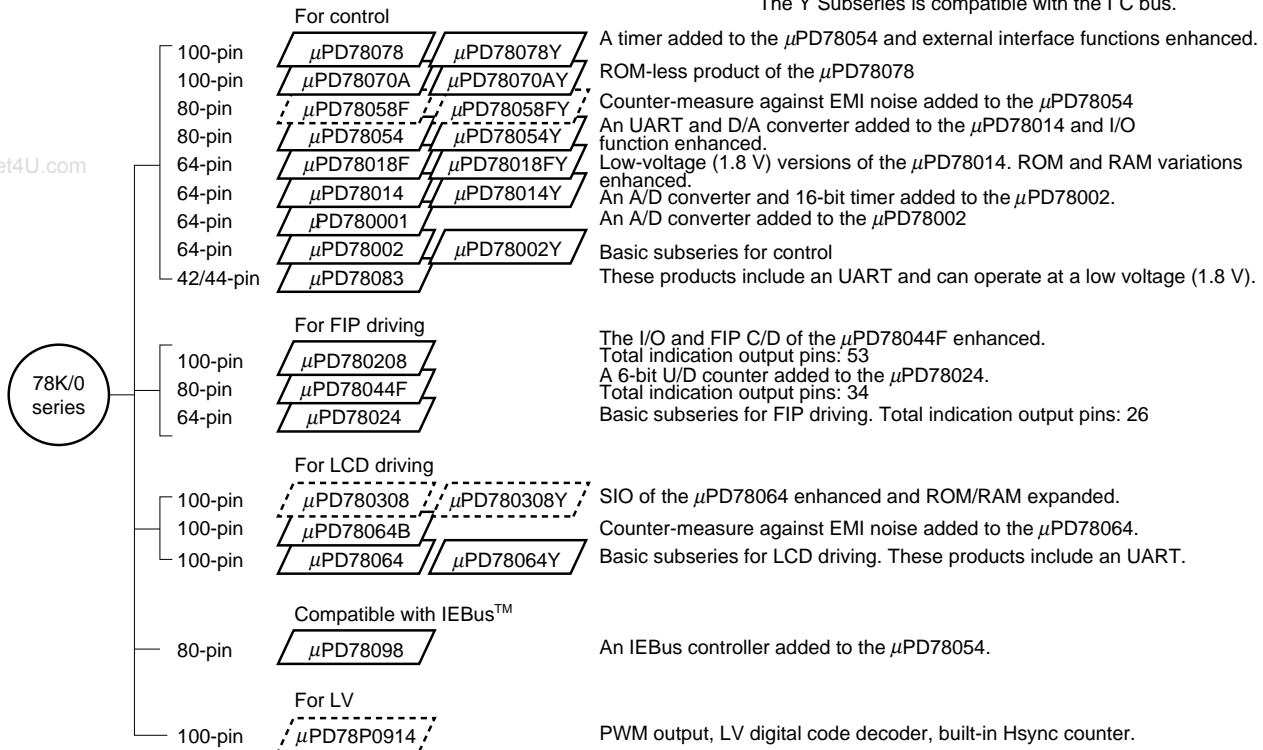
The Y Subseries is compatible with the I C bus.

For control

100-pin $\mu$PD78078 $\mu$PD78078Y A timer added to the $\mu$PD78054 and external interface functions enhanced.

100-pin $\mu$PD78070A $\mu$PD78070AY ROM-less product of the $\mu$PD78078

80-pin $\mu$PD78058F $\mu$PD78058FY Counter-measure against EMI noise added to the $\mu$PD78054

80-pin $\mu$PD78054 $\mu$PD78054Y An UART and D/A converter added to the $\mu$PD78014 and I/O function enhanced.

et4U.com

64-pin $\mu$PD78018F $\mu$PD78018FY Low-voltage (1.8 V) versions of the $\mu$PD78014. ROM and RAM variations enhanced.

64-pin $\mu$PD78014 $\mu$PD78014Y An A/D converter and 16-bit timer added to the $\mu$PD78002.

64-pin $\mu$PD780001 An A/D converter added to the $\mu$PD78002

64-pin $\mu$PD78002 $\mu$PD78002Y Basic subseries for control

42/44-pin $\mu$PD78083 These products include an UART and can operate at a low voltage (1.8 V).

78K/0 series

For FIP driving

100-pin $\mu$PD780208 The I/O and FIP C/D of the $\mu$PD78044F enhanced. Total indication output pins: 53

80-pin $\mu$PD78044F A 6-bit U/D counter added to the $\mu$PD78024. Total indication output pins: 34

64-pin $\mu$PD78024 Basic subseries for FIP driving. Total indication output pins: 26

For LCD driving

100-pin $\mu$PD780308 $\mu$PD780308Y SIO of the $\mu$PD78064 enhanced and ROM/RAM expanded.

100-pin $\mu$PD78064B Counter-measure against EMI noise added to the $\mu$PD78064.

100-pin $\mu$PD78064 $\mu$PD78064Y Basic subseries for LCD driving. These products include an UART.

Compatible with IEBus$^{TM}$

80-pin $\mu$PD78098 An IEBus controller added to the $\mu$PD78054.

For LV

100-pin $\mu$PD78P0914 PWM output, LV digital code decoder, built-in Hsync counter.